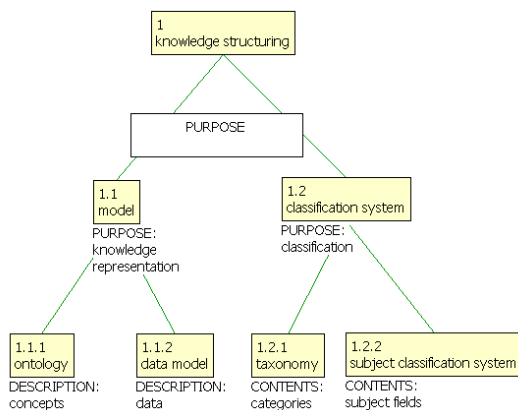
1
knowledge structuring

PURPOSE

1.1
model

PURPOSE:
knowledge representation

1.2
classification system

PURPOSE:
classification

1.1.1
ontology

DESCRIPTION:
concepts

1.1.2
data model

DESCRIPTION:
data

1.2.1
taxonomy

CONTENTS:
categories

1.2.2
subject classification system

CONTENTS:
subject fields